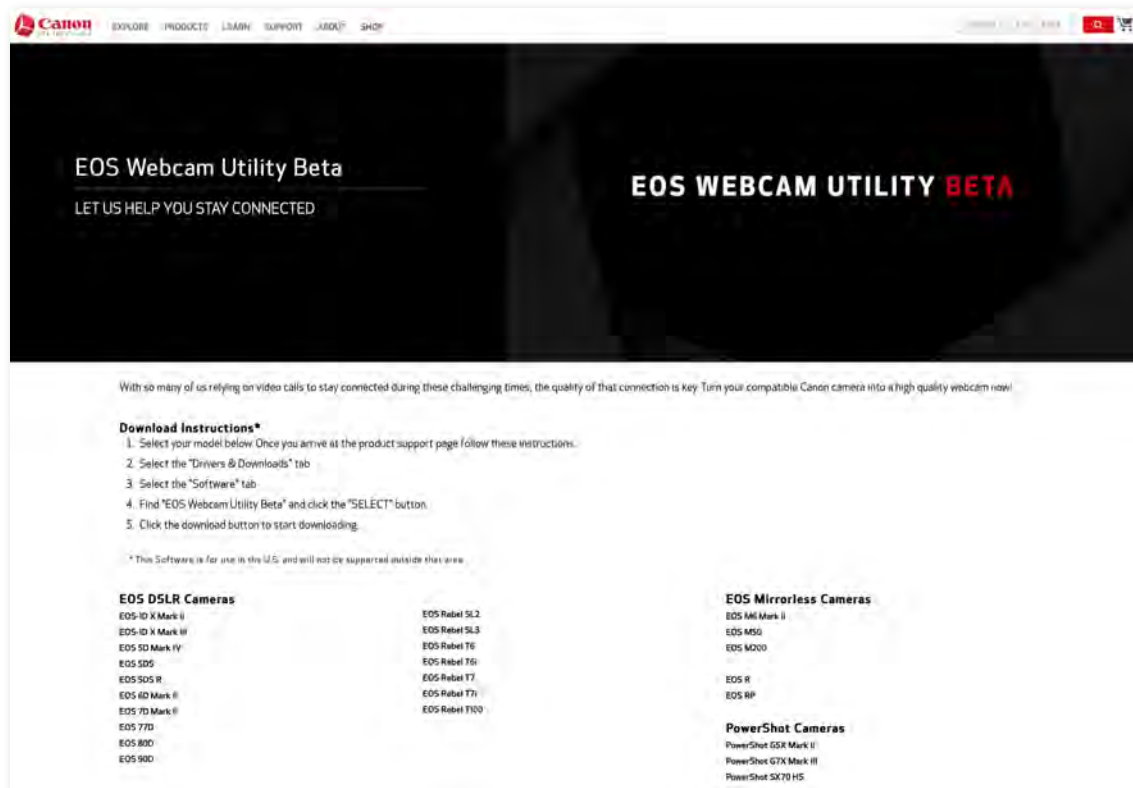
Canon EXPLORE PRODUCTS LEARN SUPPORT ABOUT SHOP

EOS Webcam Utility Beta

LET US HELP YOU STAY CONNECTED

EOS WEBCAM UTILITY BETA

With so many of us relying on video calls to stay connected during these challenging times, the quality of that connection is key. Turn your compatible Canon camera into a high quality webcam now!

Download Instructions*
1. Select your model below. Once you arrive at the product support page follow these instructions.
2. Select the "Drivers & Downloads" tab
3. Select the "Software" tab
4. Find "EOS Webcam Utility Beta" and click the "SELECT" button.
5. Click the download button to start downloading.

* This Software is for use in the U.S. and will not be supported outside that area.

EOS DSLR Cameras
EOS-1D X Mark II
EOS-1D X Mark III
EOS 5D Mark IV
EOS 5DS
EOS 5DS R
EOS 6D Mark II
EOS 7D Mark II
EOS 77D
EOS 80D
EOS 90D

EOS Rebel SL2
EOS Rebel SL3
EOS Rebel T6
EOS Rebel T6i
EOS Rebel T7
EOS Rebel T7i
EOS Rebel T100

EOS Mirrorless Cameras
EOS M6 Mark II
EOS M50
EOS M200

EOS R
EOS RP

PowerShot Cameras
PowerShot G5X Mark II
PowerShot G7X Mark III
PowerShot SX70 HS